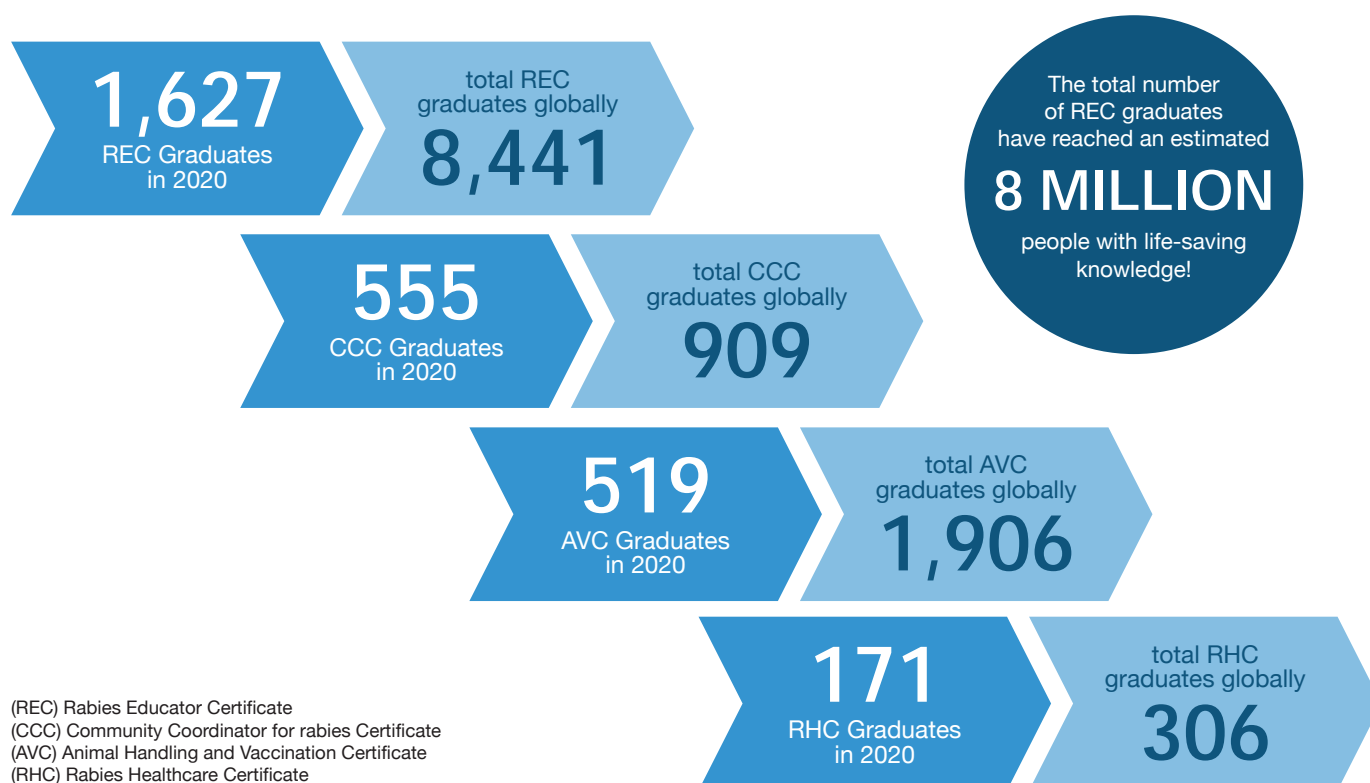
1,627
REC Graduates in 2020

total REC graduates globally
8,441

The total number of REC graduates have reached an estimated
8 MILLION
people with life-saving knowledge!

555
CCC Graduates in 2020

total CCC graduates globally
909

519
AVC Graduates in 2020

total AVC graduates globally
1,906

171
RHC Graduates in 2020

total RHC graduates globally
306

(REC) Rabies Educator Certificate
(CCC) Community Coordinator for rabies Certificate
(AVC) Animal Handling and Vaccination Certificate
(RHC) Rabies Healthcare Certificate